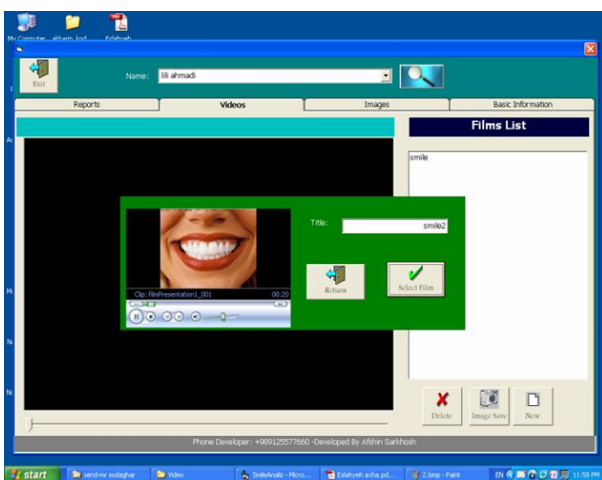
My Computer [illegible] Eslahyeh

Exit

Name: lili ahmadi

Reports
Videos
Images
Basic Information

Films List

smile

Title: smile2

Clip: filmPresentation1_001
00:20

Return
Select Film

Delete
Image Save
New

Phone Developer: +989125577660 -Developed By Afshin Sarkhosh

start
send-mr sodaghar
Video
SmileAnaliz - Micro...
Eslahyeh axha.pd...
2.bmp - Paint
EN
11:50 PM